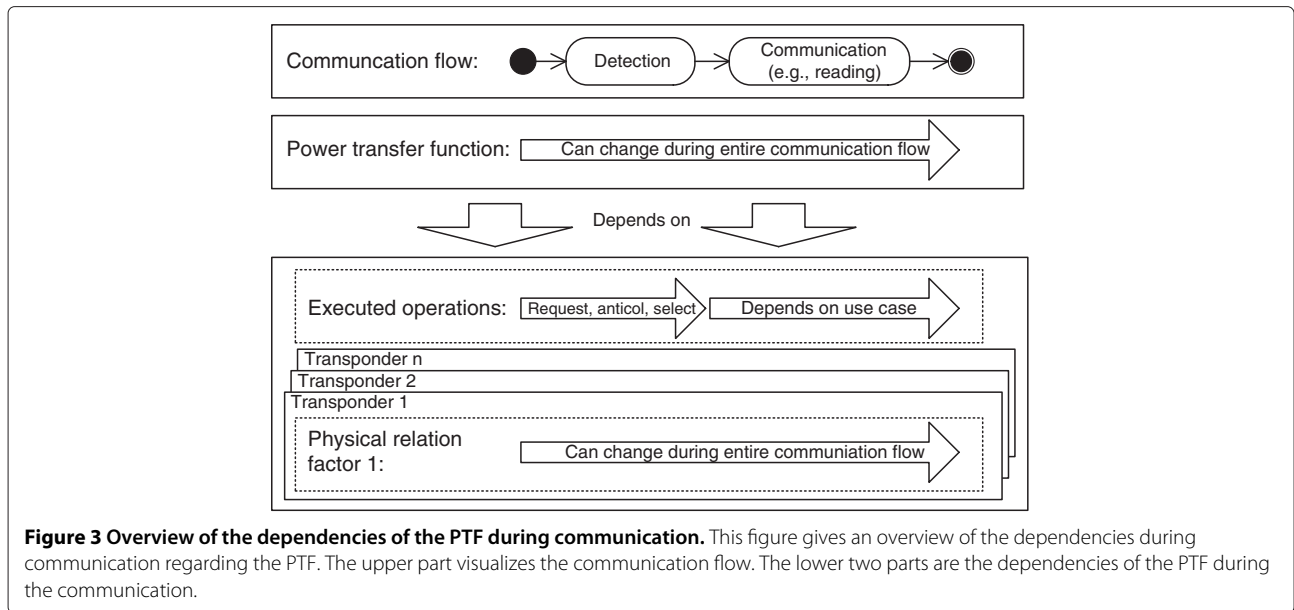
Communcation flow:

Detection

Communication (e.g., reading)

Power transfer function:

Can change during entire communication flow

Depends on

Executed operations:

Request, anticol, select

Depends on use case

Transponder n

Transponder 2

Transponder 1

Physical relation factor 1:

Can change during entire communiation flow

**Figure 3 Overview of the dependencies of the PTF during communication.** This figure gives an overview of the dependencies during communication regarding the PTF. The upper part visualizes the communication flow. The lower two parts are the dependencies of the PTF during the communication.